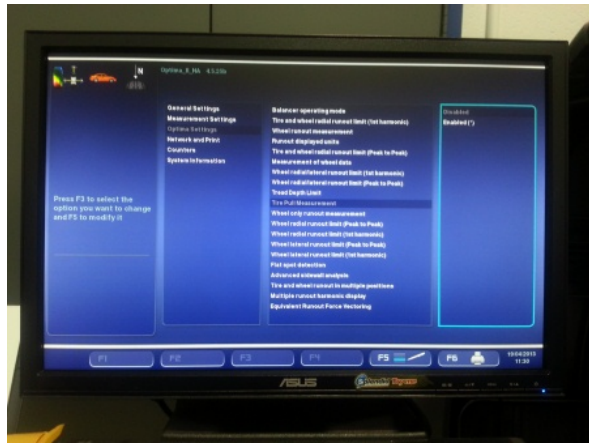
Options_8_NA 43,28b

Press F3 to select the option you want to change and F5 to modify it

General Settings
Measurement Settings
Options Settings
Network and Print
Counters
System Information

Balancer operating mode
Tire and wheel radial runout limit (1st harmonic)
Wheel runout measurement
Runout displayed units
Tire and wheel radial runout limit (Peak to Peak)
Measurement of wheel data
Wheel radial/lateral runout limit (1st harmonic)
Wheel radial/lateral runout limit (Peak to Peak)
Tread Depth Limit
Tire Pull Measurement
Wheel only runout measurement
Wheel radial runout limit (Peak to Peak)
Wheel radial runout limit (1st harmonic)
Wheel lateral runout limit (Peak to Peak)
Wheel lateral runout limit (1st harmonic)
Flat spot detection
Advanced sidewall analysis
Tire and wheel runout in multiple positions
Multiple runout harmonic display
Equivalent Runout Force Vectoring

Disabled
Enabled (*)

F1 F2 F3 F4 F5 F6

10/04/2015
11:30

ASUS